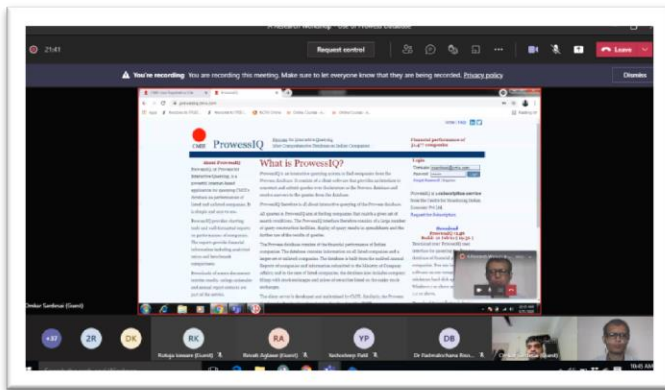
A Research Workshop - Use of Prowess Database

21:41

Request control

Leave

You're recording You are recording this meeting. Make sure to let everyone know that they are being recorded. Privacy policy

Dismiss

ProwessIQ

What is ProwessIQ?

About ProwessIQ

Omkar Sardesai (Guest)

+37

2R

DK

RK

RA

YP

DB

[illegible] (Guest)

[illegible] (Guest)

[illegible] Patil

Dr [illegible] (Guest)